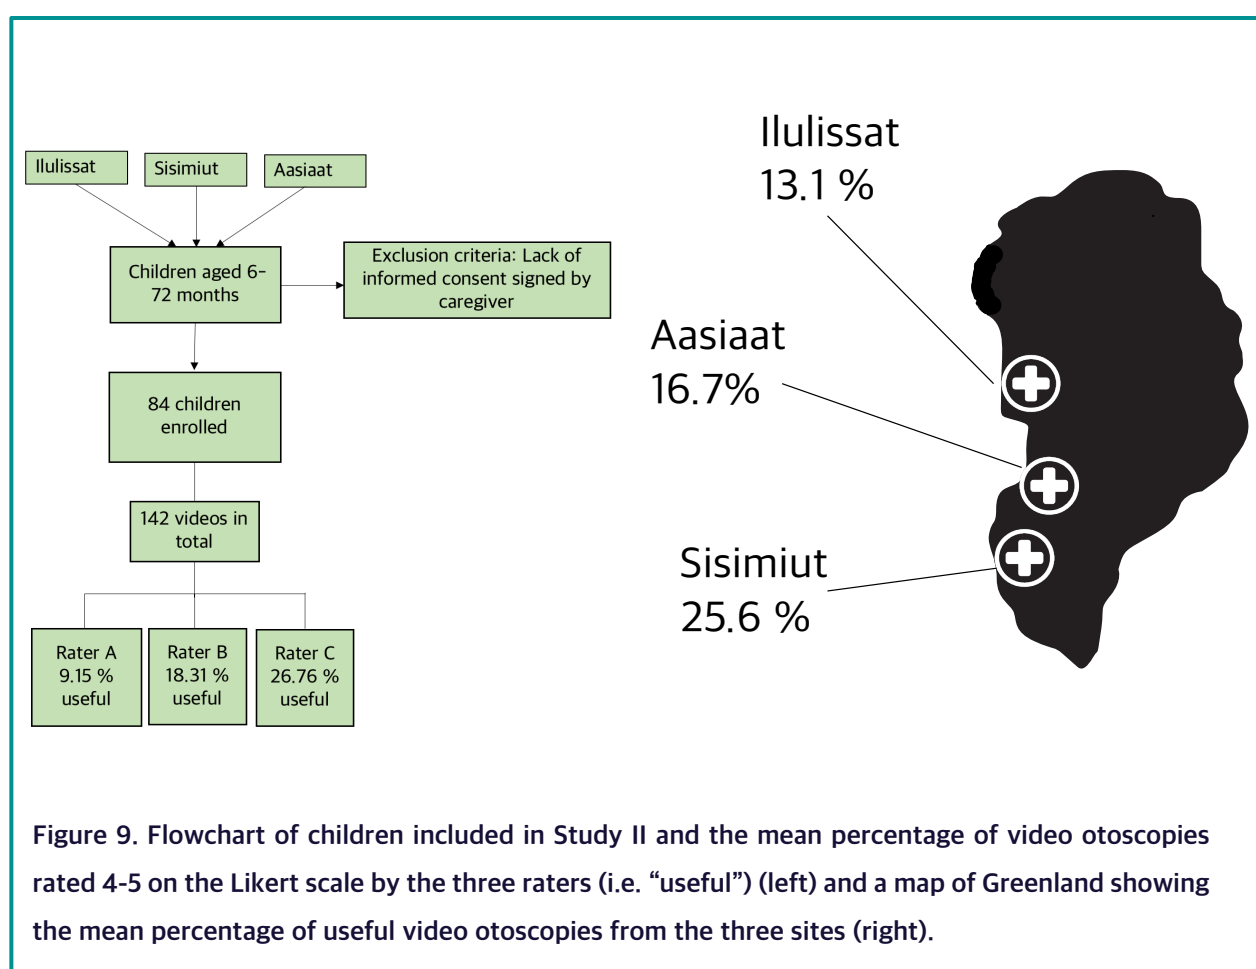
Ilulissat

Sisimiut

Aasiaat

Children aged 6-72 months

Exclusion criteria: Lack of informed consent signed by caregiver

84 children enrolled

142 videos in total

Rater A 9.15 % useful

Rater B 18.31 % useful

Rater C 26.76 % useful

Ilulissat 13.1 %

Aasiaat 16.7%

Sisimiut 25.6 %

Figure 9. Flowchart of children included in Study II and the mean percentage of video otoscopies rated 4-5 on the Likert scale by the three raters (i.e. "useful") (left) and a map of Greenland showing the mean percentage of useful video otoscopies from the three sites (right).